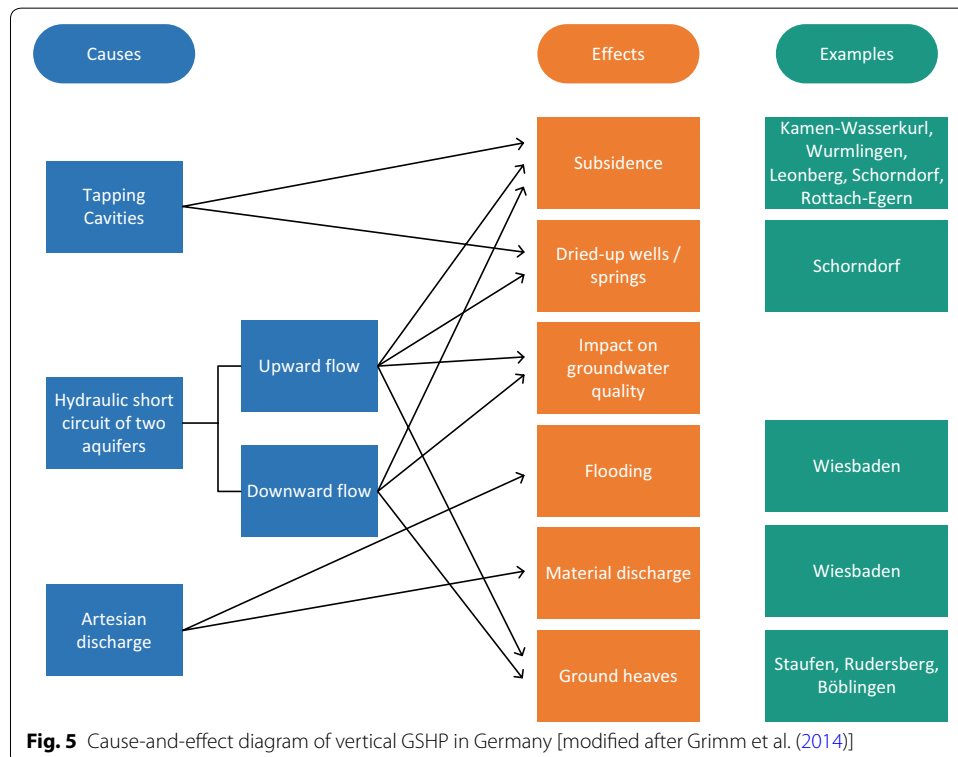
Causes

Effects

Examples

Tapping Cavities

Subsidence

Kamen-Wasserkurl, Wurmlingen, Leonberg, Schorndorf, Rottach-Egern

Dried-up wells / springs

Schorndorf

Hydraulic short circuit of two aquifers

Upward flow

Impact on groundwater quality

Downward flow

Flooding

Wiesbaden

Artesian discharge

Material discharge

Wiesbaden

Ground heaves

Staufen, Rudersberg, Böblingen

**Fig. 5** Cause-and-effect diagram of vertical GSHP in Germany [modified after Grimm et al. (2014)]